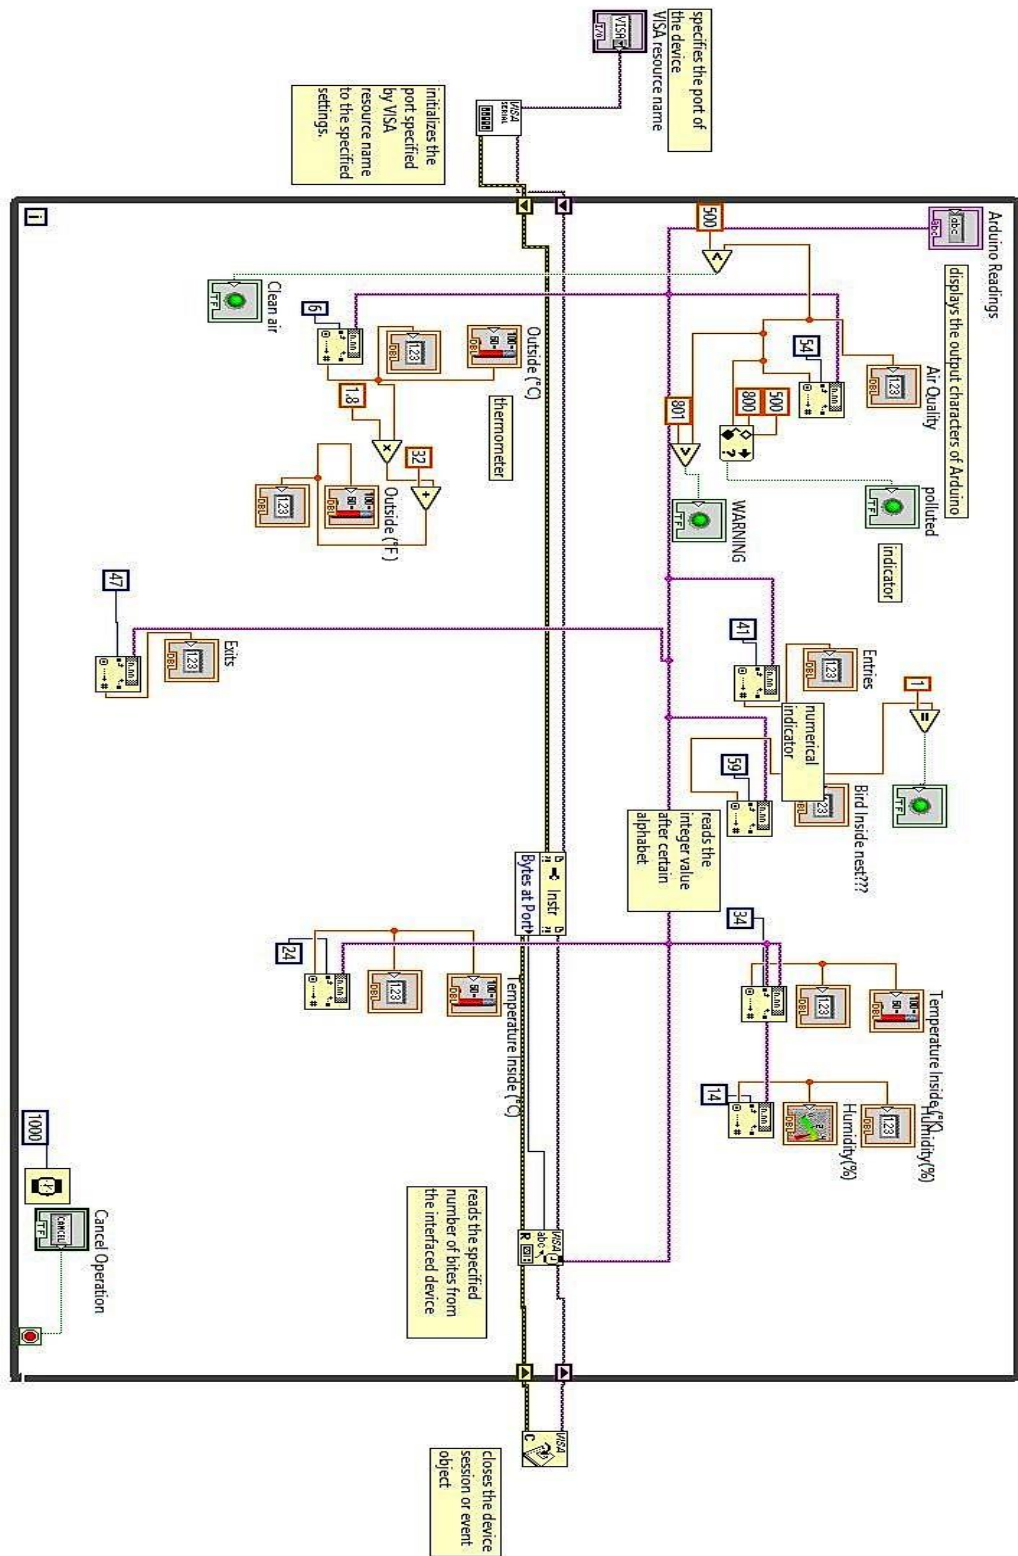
specifies the port of the device
VISA resource name

initializes the port specified by VISA resource name to the specified settings.

Arduino Readings
displays the output characters of Arduino

500

Air Quality

54

800

500

polluted

indicator

801

WARNING

Clean air

6

Outside (°C)

thermometer

1.8

32

Outside (°F)

Entries

41

1

numerical indicator

Bird Inside nest???

59

reads the integer value after certain alphabet

Instr

Bytes at Port

47

Exits

34

Temperature Inside (°C)

Humidity(%)

14

Humidity(%)

24

Temperature Inside (°C)

reads the specified number of bites from the interfaced device

1000

Cancel Operation

closes the device session or event object